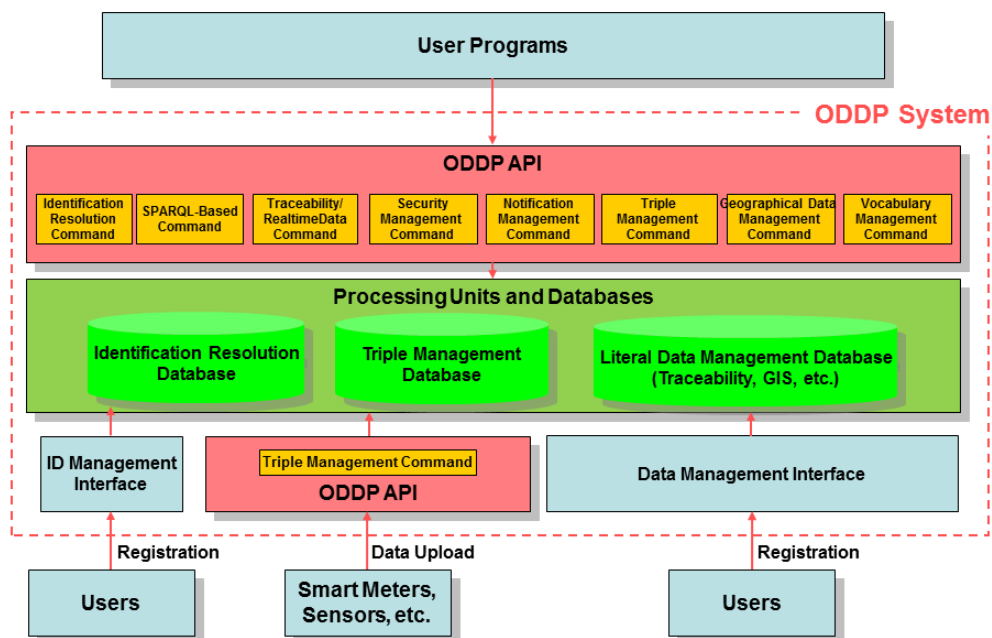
User Programs

ODDP System

ODDP API

Identification Resolution Command

SPARQL-Based Command

Traceability/ RealtimeData Command

Security Management Command

Notification Management Command

Triple Management Command

Geographical Data Management Command

Vocabulary Management Command

Processing Units and Databases

Identification Resolution Database

Triple Management Database

Literal Data Management Database (Traceability, GIS, etc.)

ID Management Interface

Triple Management Command

ODDP API

Data Management Interface

Registration

Data Upload

Registration

Users

Smart Meters, Sensors, etc.

Users